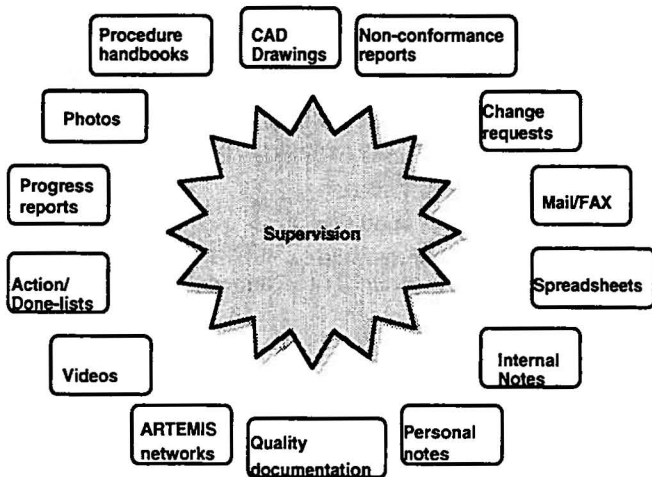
Procedure handbooks

CAD Drawings

Non-conformance reports

Photos

Change requests

Progress reports

Mail/FAX

Supervision

Action/ Done-lists

Spreadsheets

Videos

Internal Notes

ARTEMIS networks

Quality documentation

Personal notes